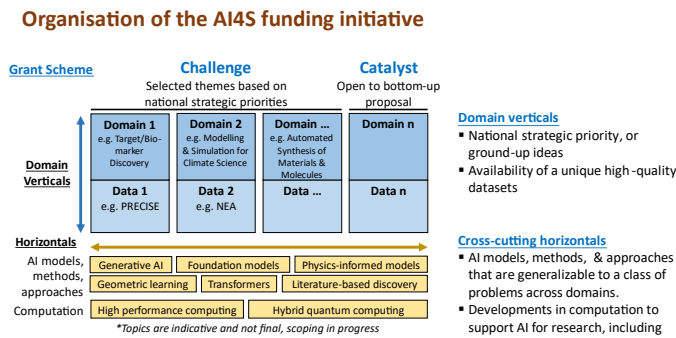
Organisation of the AI4S funding initiative

Grant Scheme

Challenge
Selected themes based on national strategic priorities

Catalyst
Open to bottom-up proposal

Domain Verticals

Domain 1
e.g. Target/Biomarker Discovery

Domain 2
e.g. Modelling & Simulation for Climate Science

Domain ...
e.g. Automated Synthesis of Materials & Molecules

Domain n

Data 1
e.g. PRECISE

Data 2
e.g. NEA

Data ...

Data n

Horizontals

AI models, methods, approaches

Generative AI | Foundation models | Physics-informed models
Geometric learning | Transformers | Literature-based discovery

Computation

High performance computing | Hybrid quantum computing

*Topics are indicative and not final, scoping in progress

Domain verticals
▪ National strategic priority, or ground-up ideas
▪ Availability of a unique high-quality datasets

Cross-cutting horizontals
▪ AI models, methods, & approaches that are generalizable to a class of problems across domains.
▪ Developments in computation to support AI for research, including